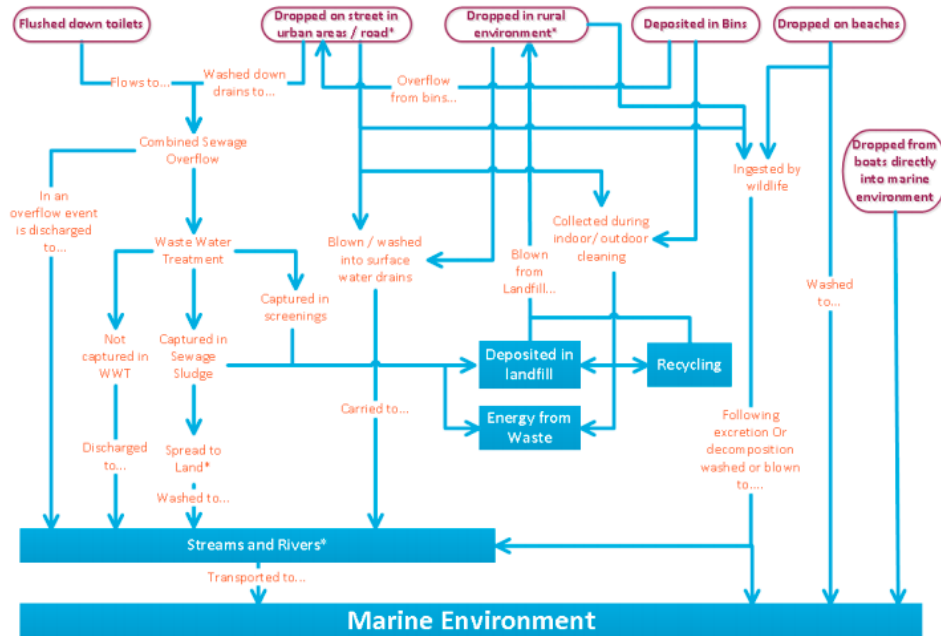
Flushed down toilets

Dropped on street in urban areas / road*

Dropped in rural environment*

Deposited in Bins

Dropped on beaches

Flows to...

Washed down drains to...

Overflow from bins...

Combined Sewage Overflow

In an overflow event is discharged to...

Waste Water Treatment

Not captured in WWT

Captured in Sewage Sludge

Captured in screenings

Blown / washed into surface water drains

Blown from Landfill...

Collected during indoor/ outdoor cleaning

Ingested by wildlife

Dropped from boats directly into marine environment

Washed to...

Deposited in landfill

Recycling

Energy from Waste

Carried to...

Discharged to...

Spread to Land*

Washed to...

Following excretion Or decomposition washed or blown to....

Streams and Rivers*

Transported to...

Marine Environment